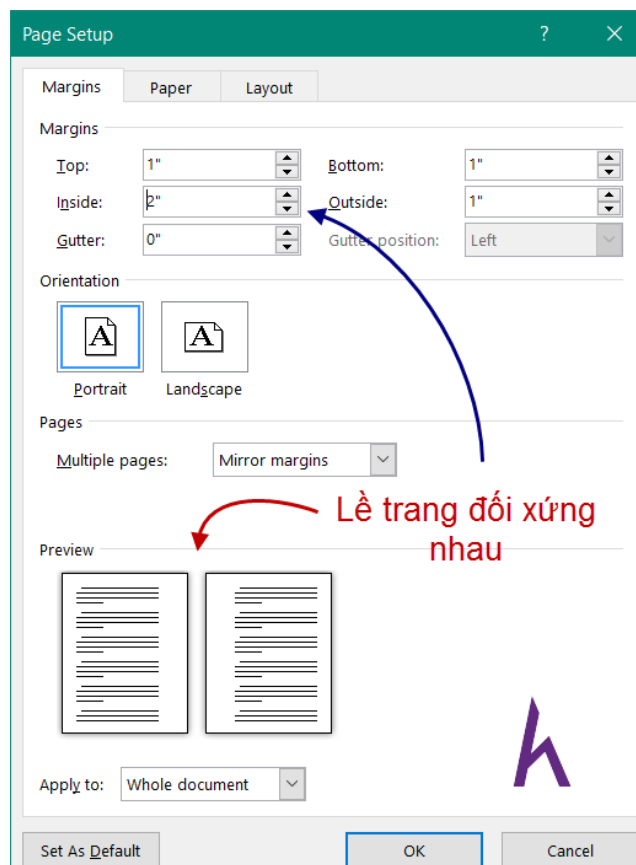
Page Setup
?
X

Margins
Paper
Layout

Margins

Top: 1"
Bottom: 1"
Inside: 2"
Outside: 1"
Gutter: 0"
Gutter position: Left

Orientation

A
Portrait
A
Landscape

Pages

Multiple pages: Mirror margins

Lề trang đối xứng nhau

Preview

Apply to: Whole document

Set As Default
OK
Cancel